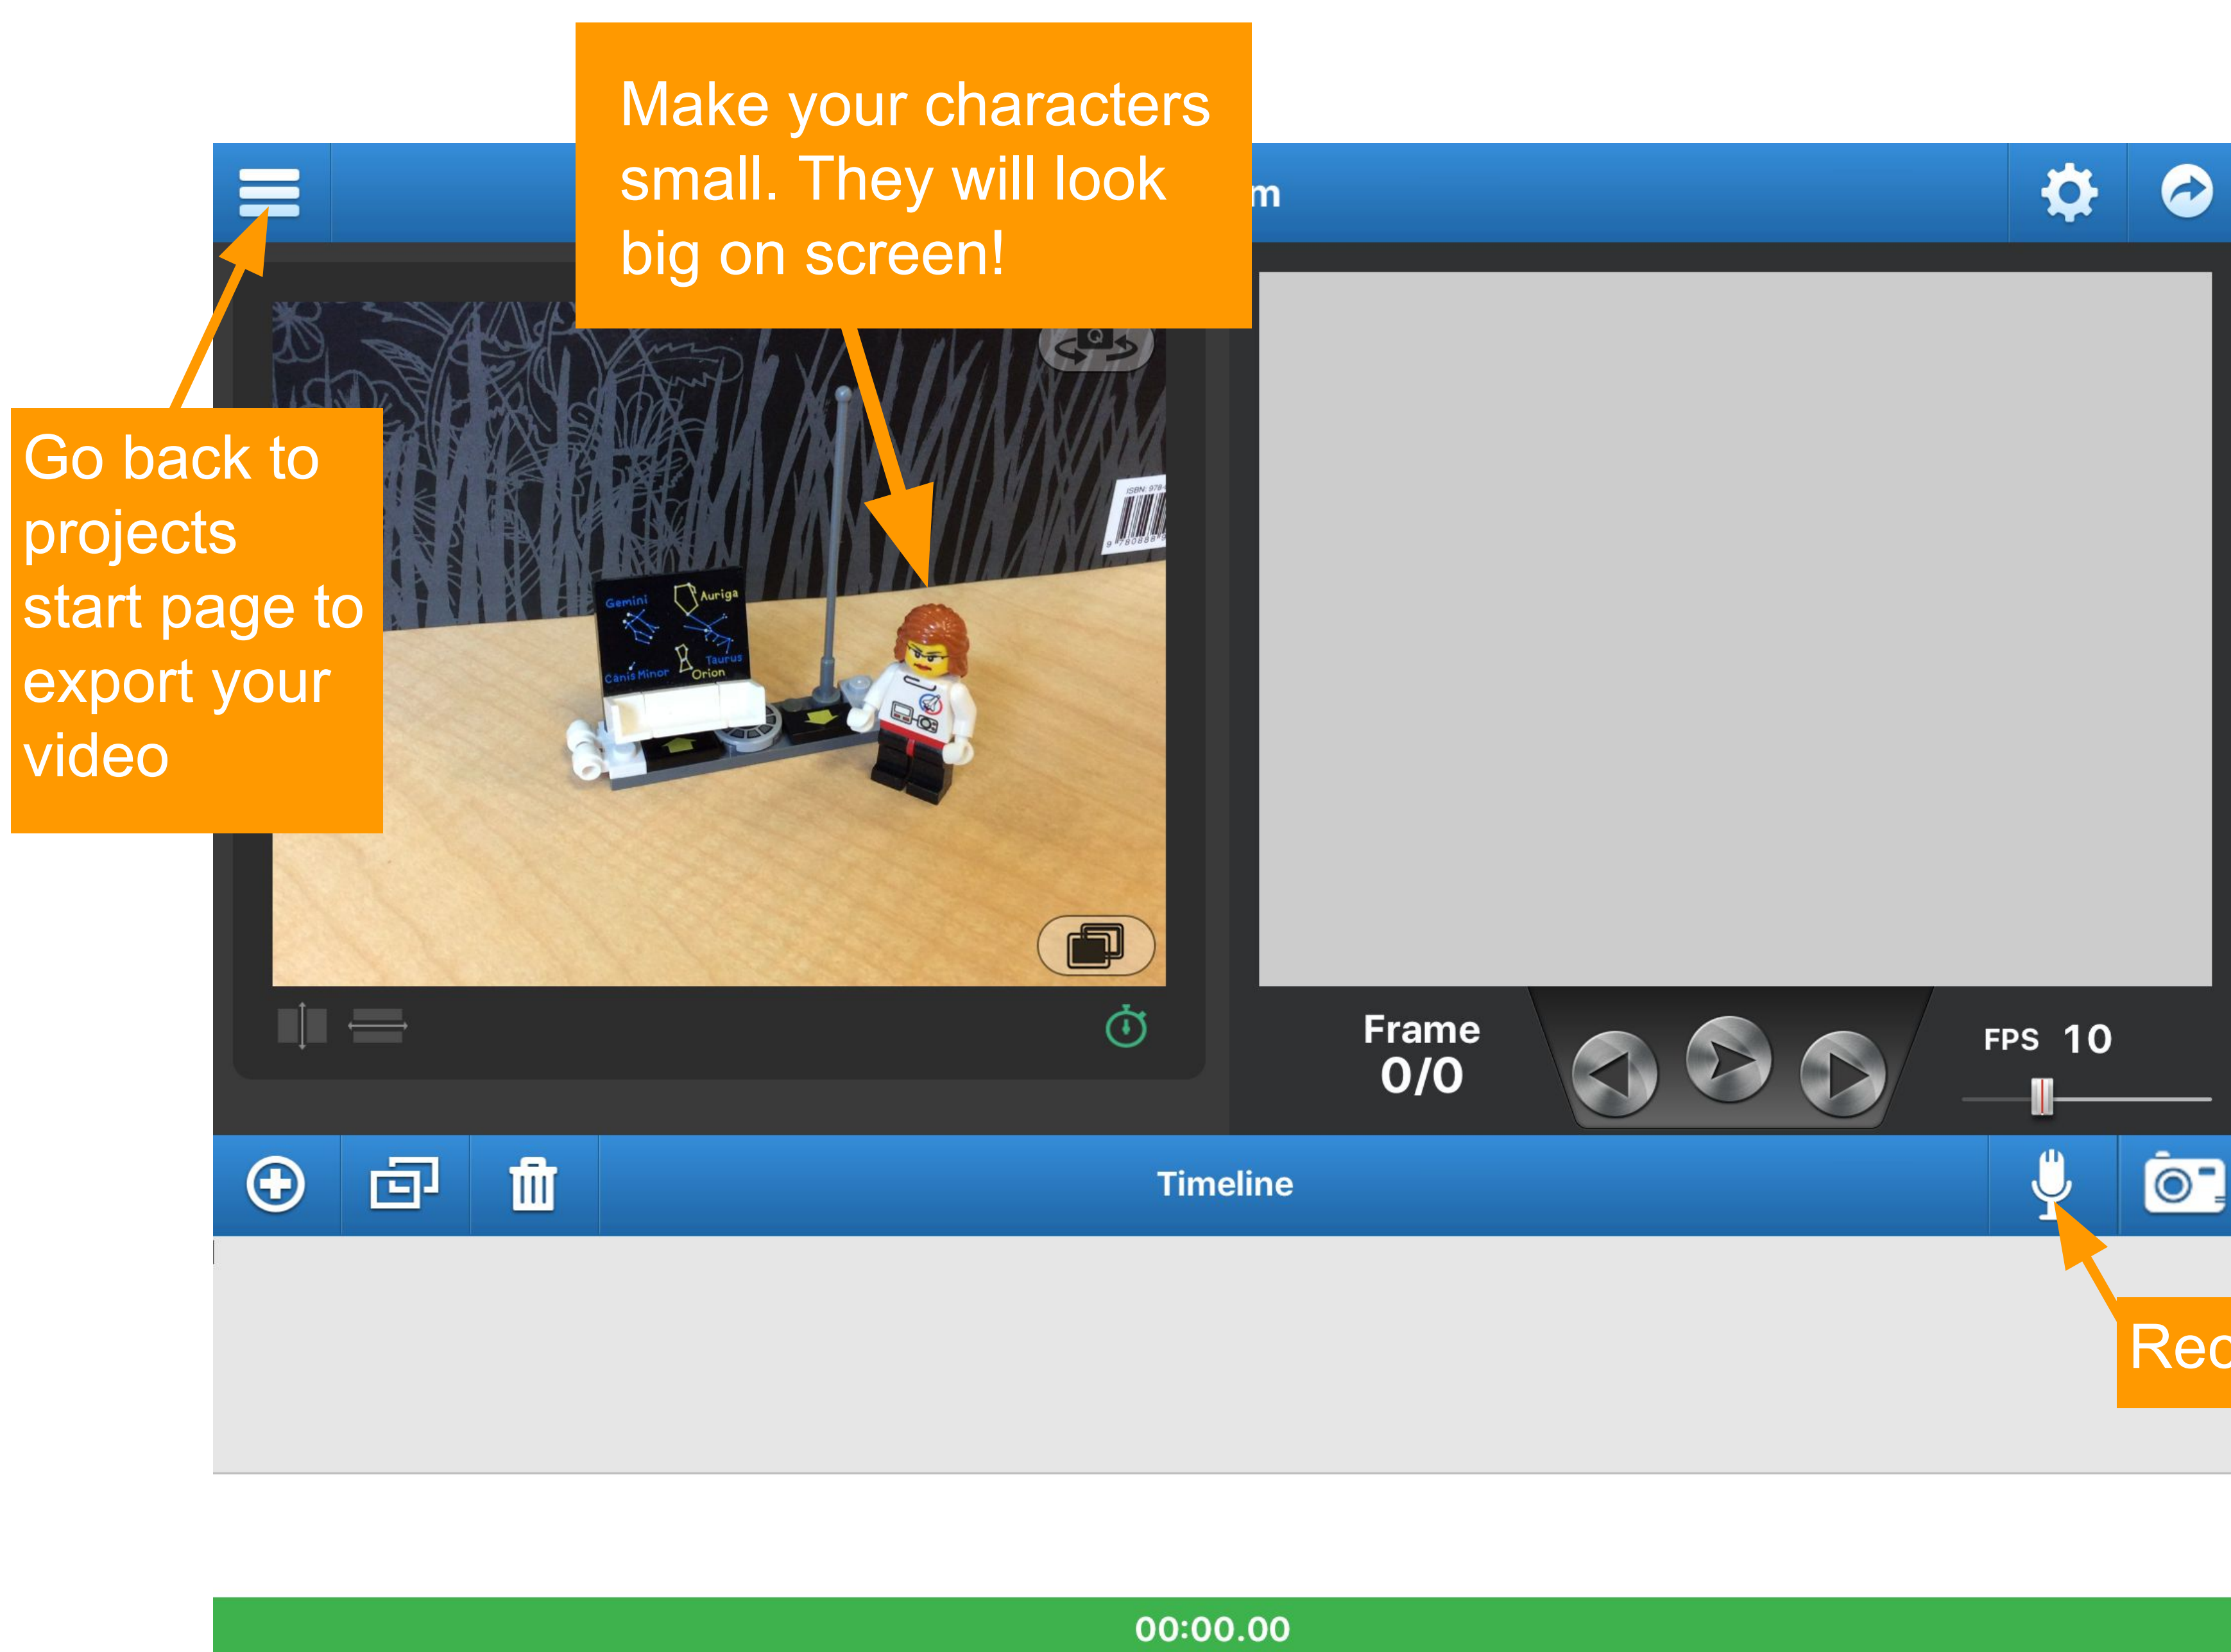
Make your characters small. They will look big on screen!

m

Go back to projects start page to export your video

Gemini
Auriga
Canis Minor
Taurus
Orion

ISBN 978
9 780888

Frame
0/0

FPS 10

Timeline

Rec

00:00.00